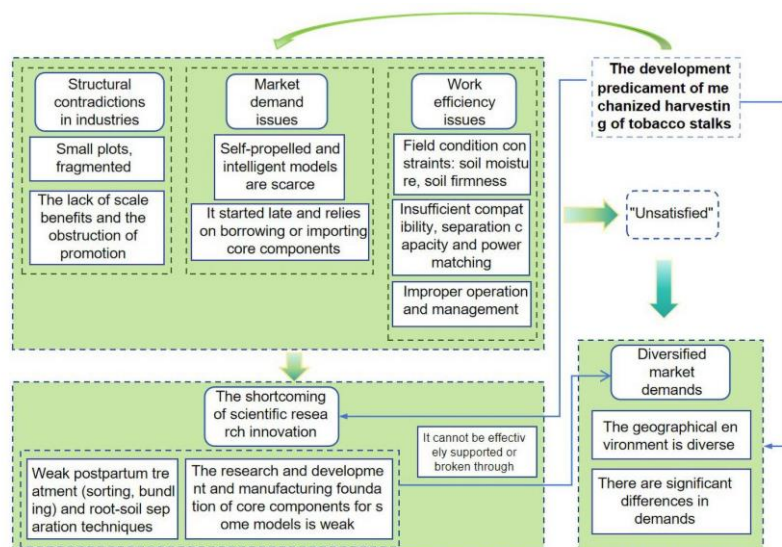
Structural contradictions in industries

Small plots, fragmented

The lack of scale benefits and the obstruction of promotion

Market demand issues

Self-propelled and intelligent models are scarce

It started late and relies on borrowing or importing core components

Work efficiency issues

Field condition constraints: soil moisture, soil firmness

Insufficient compatibility, separation capacity and power matching

Improper operation and management

The development predicament of mechanized harvesting of tobacco stalks

"Unsatisfied"

Diversified market demands

The geographical environment is diverse

There are significant differences in demands

The shortcoming of scientific research innovation

It cannot be effectively supported or broken through

Weak postpartum treatment (sorting, bundling) and root-soil separation techniques

The research and development and manufacturing foundation of core components for some models is weak